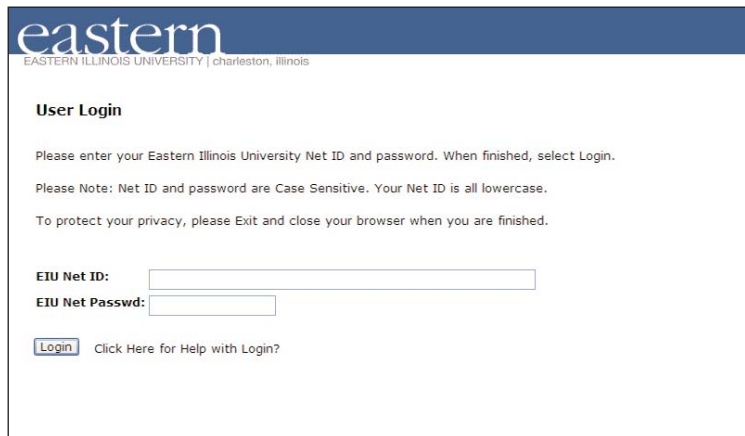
eastern
EASTERN ILLINOIS UNIVERSITY | charleston, illinois

User Login

Please enter your Eastern Illinois University Net ID and password. When finished, select Login.

Please Note: Net ID and password are Case Sensitive. Your Net ID is all lowercase.

To protect your privacy, please Exit and close your browser when you are finished.

EIU Net ID:
EIU Net Passwd:

Login Click Here for Help with Login?